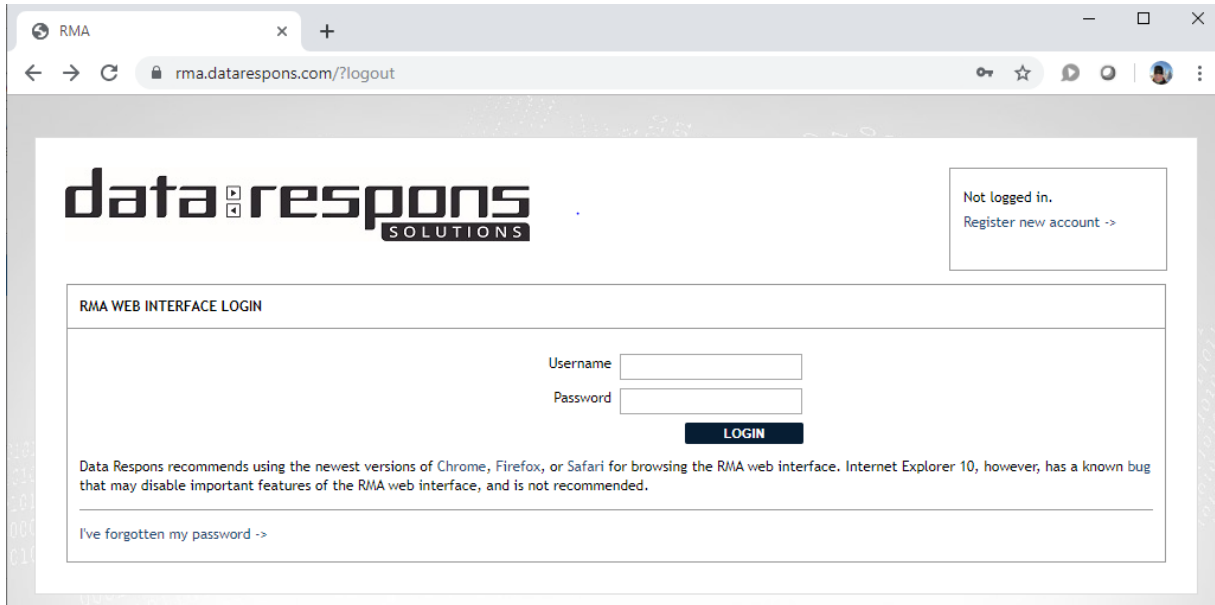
RMA

rma.datarespons.com/?logout

data respons
SOLUTIONS

Not logged in.
Register new account ->

RMA WEB INTERFACE LOGIN

Username

Password

LOGIN

Data Respons recommends using the newest versions of Chrome, Firefox, or Safari for browsing the RMA web interface. Internet Explorer 10, however, has a known bug that may disable important features of the RMA web interface, and is not recommended.

I've forgotten my password ->